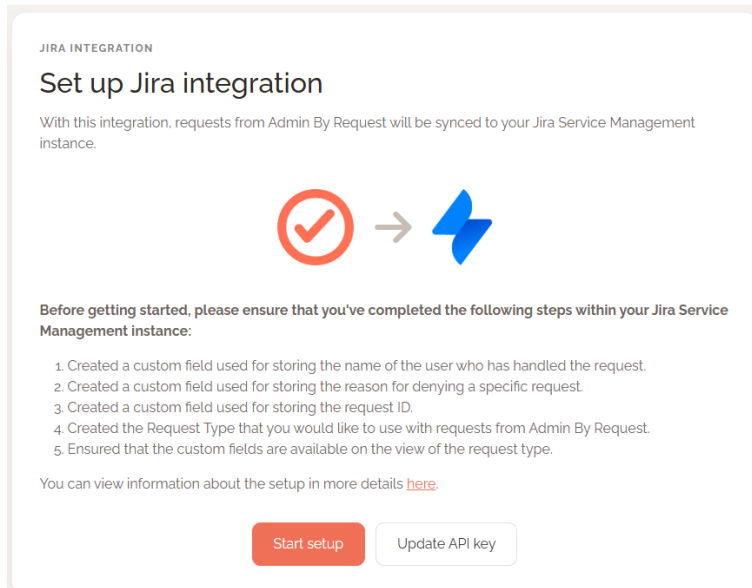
JIRA INTEGRATION

Set up Jira integration

With this integration, requests from Admin By Request will be synced to your Jira Service Management instance.

Before getting started, please ensure that you've completed the following steps within your Jira Service Management instance:

1. Created a custom field used for storing the name of the user who has handled the request.
2. Created a custom field used for storing the reason for denying a specific request.
3. Created a custom field used for storing the request ID.
4. Created the Request Type that you would like to use with requests from Admin By Request.
5. Ensured that the custom fields are available on the view of the request type.

You can view information about the setup in more details here.

Start setup

Update API key